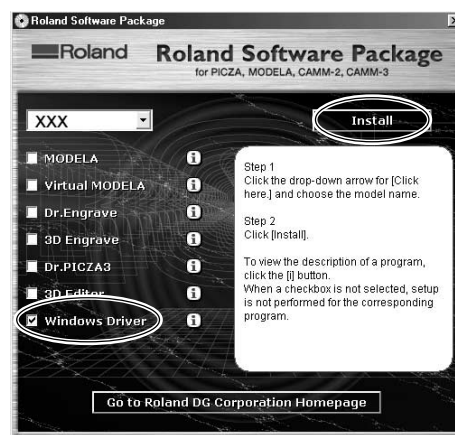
Roland Software Package

Roland

Roland Software Package
for PICZA, MODELA, CAMM-2, CAMM-3

XXX

Install

MODELA
Virtual MODELA
Dr.Engrave
3D Engrave
Dr.PICZA3
3D Editor
Windows Driver

Step 1
Click the drop-down arrow for [Click here.] and choose the model name.

Step 2
Click [Install].

To view the description of a program, click the [i] button.
When a checkbox is not selected, setup is not performed for the corresponding program.

Go to Roland DG Corporation Homepage